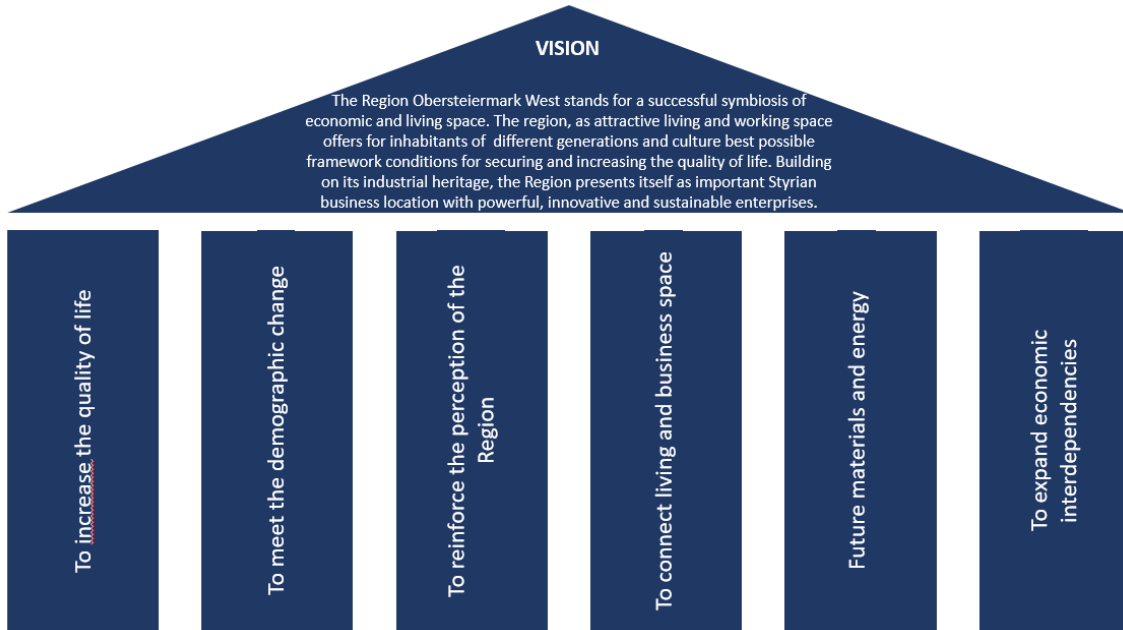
VISION

The Region Obersteiermark West stands for a successful symbiosis of economic and living space. The region, as attractive living and working space offers for inhabitants of different generations and culture best possible framework conditions for securing and increasing the quality of life. Building on its industrial heritage, the Region presents itself as important Styrian business location with powerful, innovative and sustainable enterprises.

To increase the quality of life

To meet the demographic change

To reinforce the perception of the Region

To connect living and business space

Future materials and energy

To expand economic interdependencies